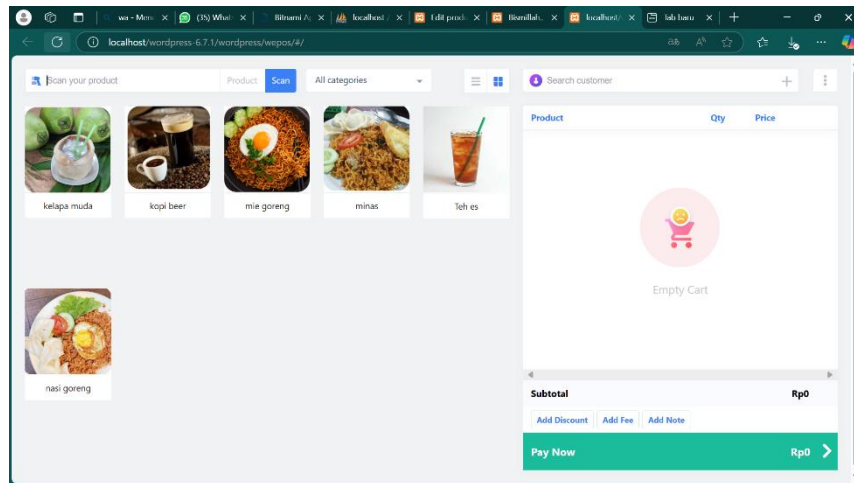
wa - Mme × (35) What × Bitnami A × localhost × Edit produ × Bismillah × localhost × tab baru × +

localhost/wordpress-6.7.1/wordpress/wepos/#/

Scan your product Product Scan All categories

Search customer

kelapa muda

kopi beer

mie goreng

minas

Teh es

nasi goreng

| Product | Qty | Price |
|---|---|---|

Empty Cart

Subtotal Rp0

Add Discount Add Fee Add Note

Pay Now Rp0